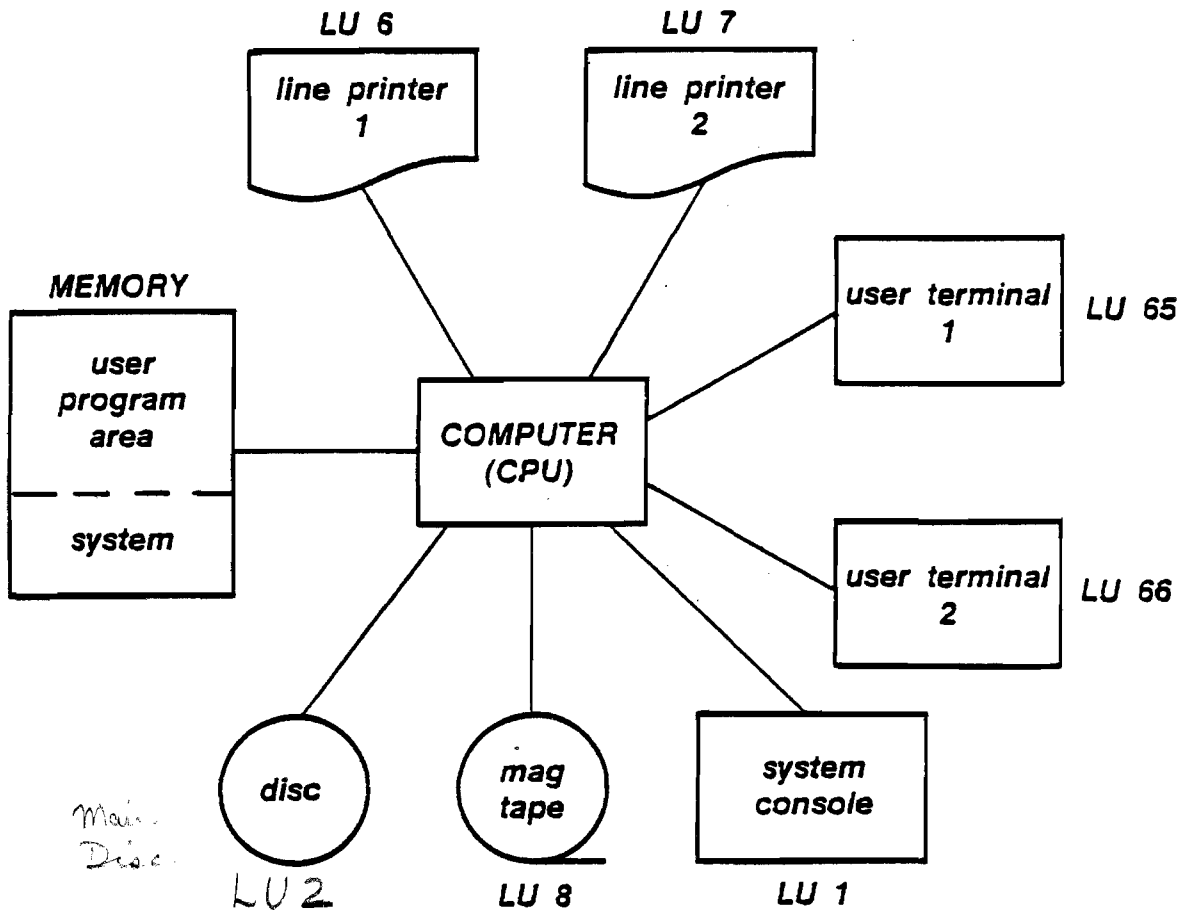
LU 6

line printer 1

LU 7

line printer 2

MEMORY

user program area

system

COMPUTER (CPU)

user terminal 1

LU 65

user terminal 2

LU 66

disc

mag tape

system console

Main Disc

LU 2

LU 8

LU 1